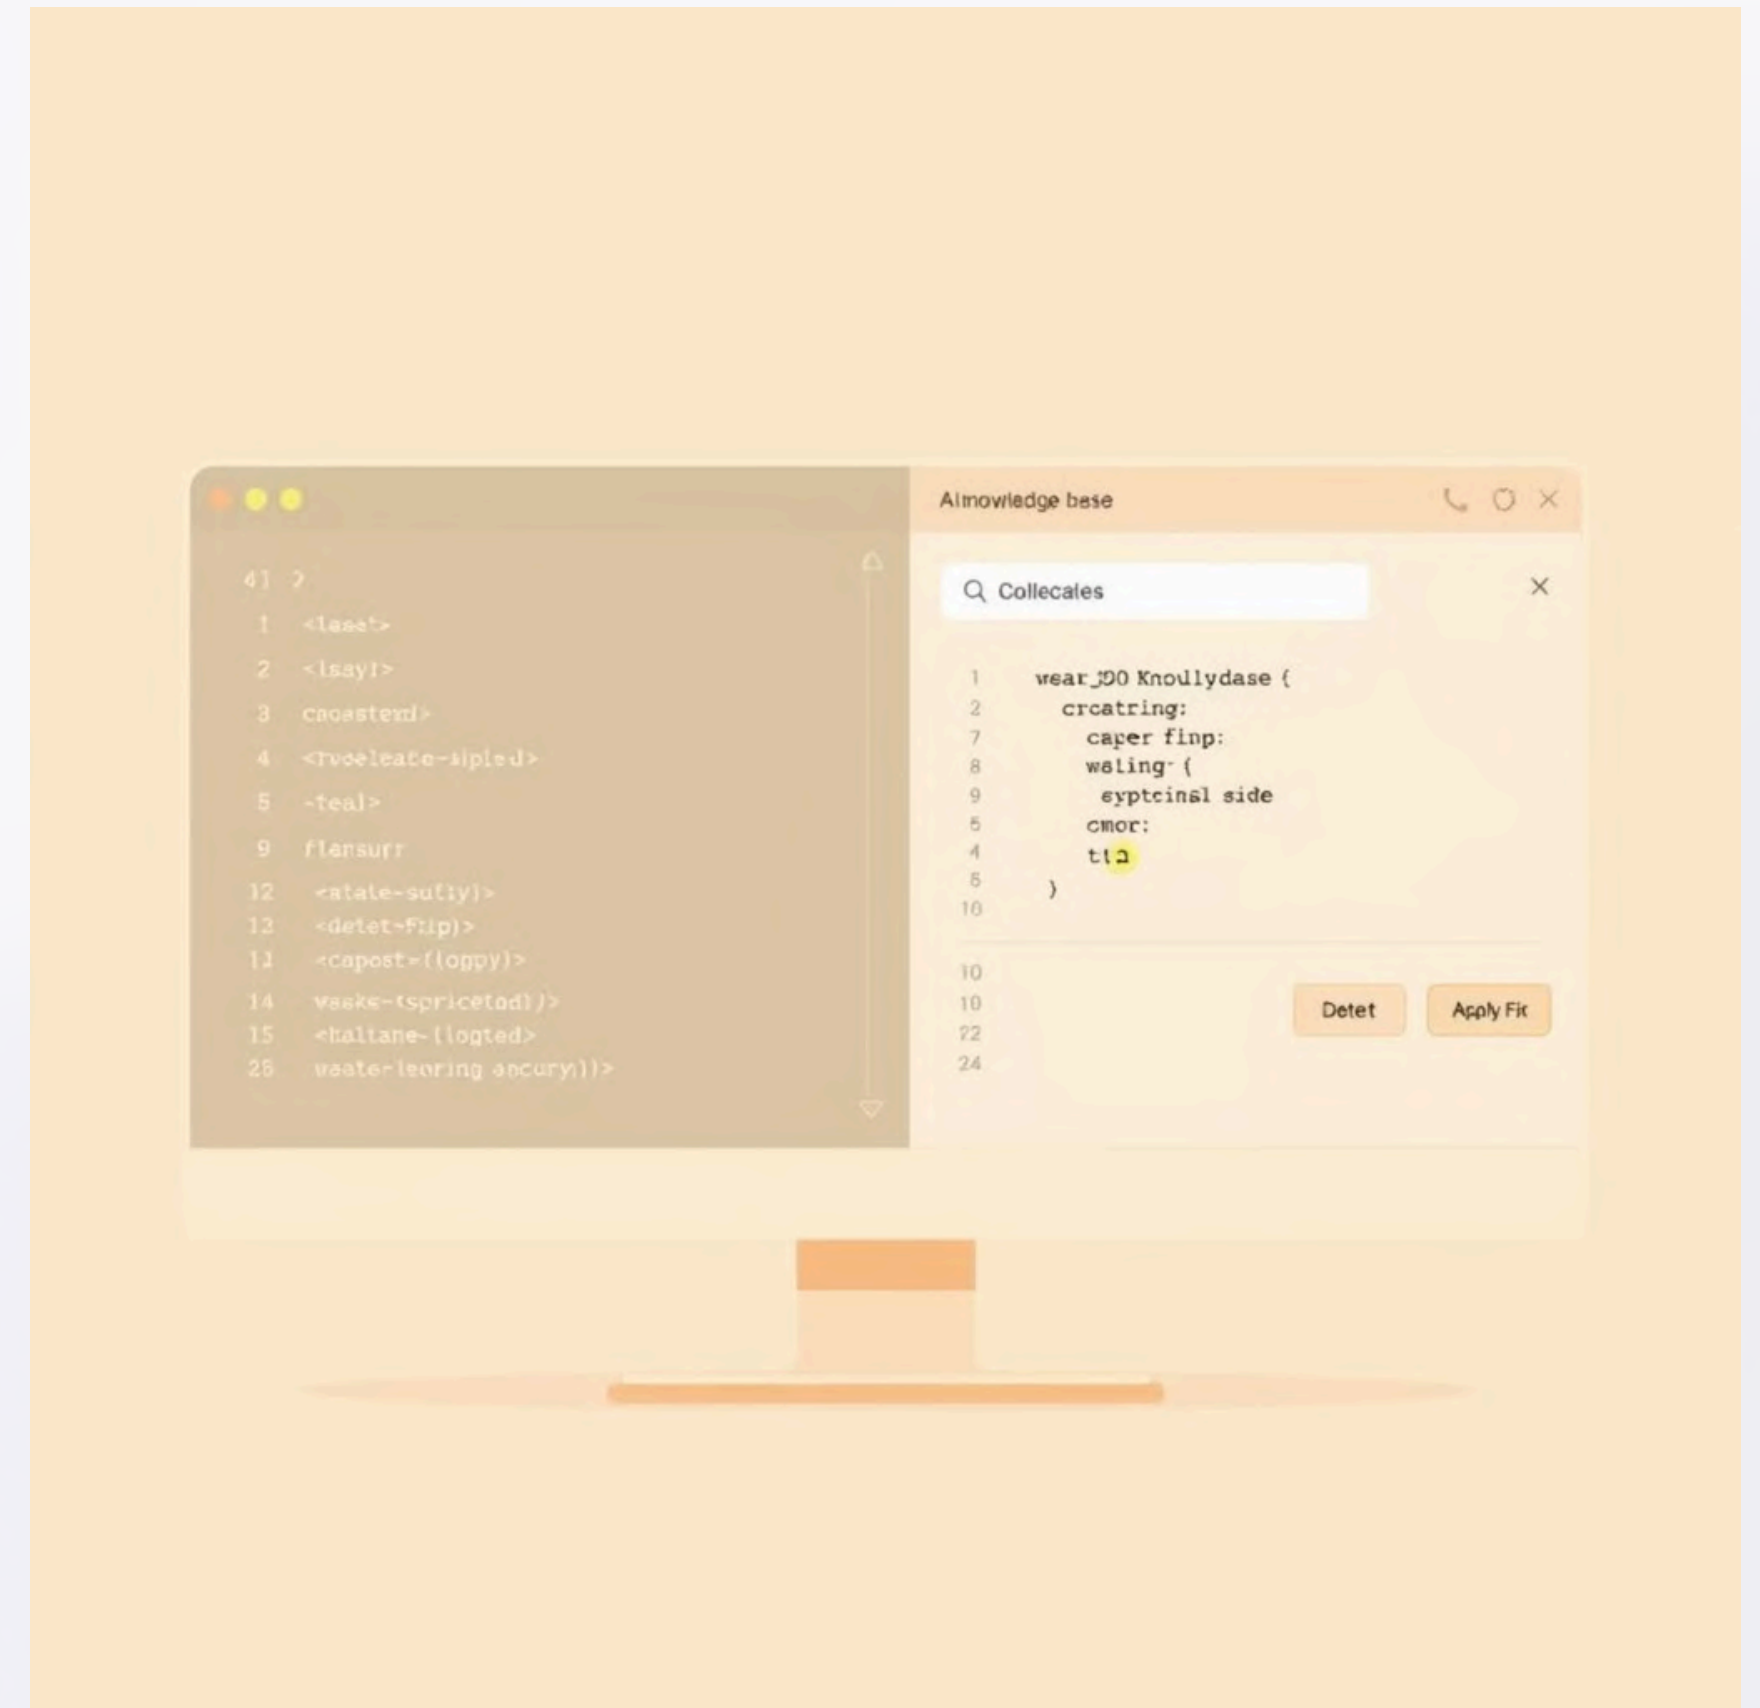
41 ?
1 <laset>
2 <lsayl>
3 cnoasterd>
4 <fvoeleate-siped>
5 -teal>
9 flersurr
12 <atate-sufiy)>
13 <detet-Ftip)>
13 <capost-(lognpy)>
14 veske-(spricetod])>
15 <baltane-(logted>
25 veate-leoring ancury)]>

Almowledge bese

Collecales

1 wear_J00 Knodlydase {
2 crcatring:
7 caper finp:
8 waling {
9 syptcinal side
5 cmor:
4 ttב
8 )
10

10
10
72
24

Detet
Apply Fic